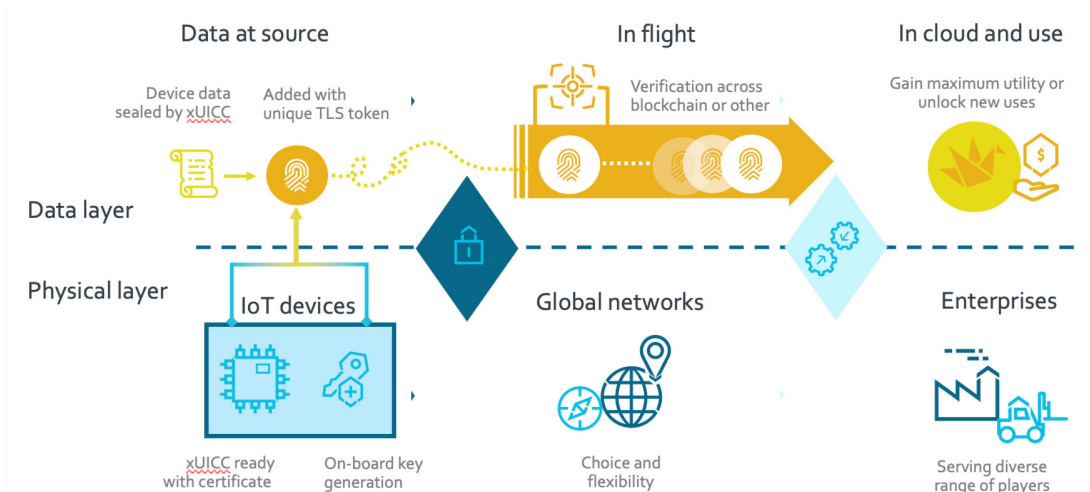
Data at source

In flight

In cloud and use

Device data sealed by xUICC

Added with unique TLS token

Verification across blockchain or other

Gain maximum utility or unlock new uses

Data layer

Physical layer

IoT devices

Global networks

Enterprises

xUICC ready with certificate

On-board key generation

Choice and flexibility

Serving diverse range of players